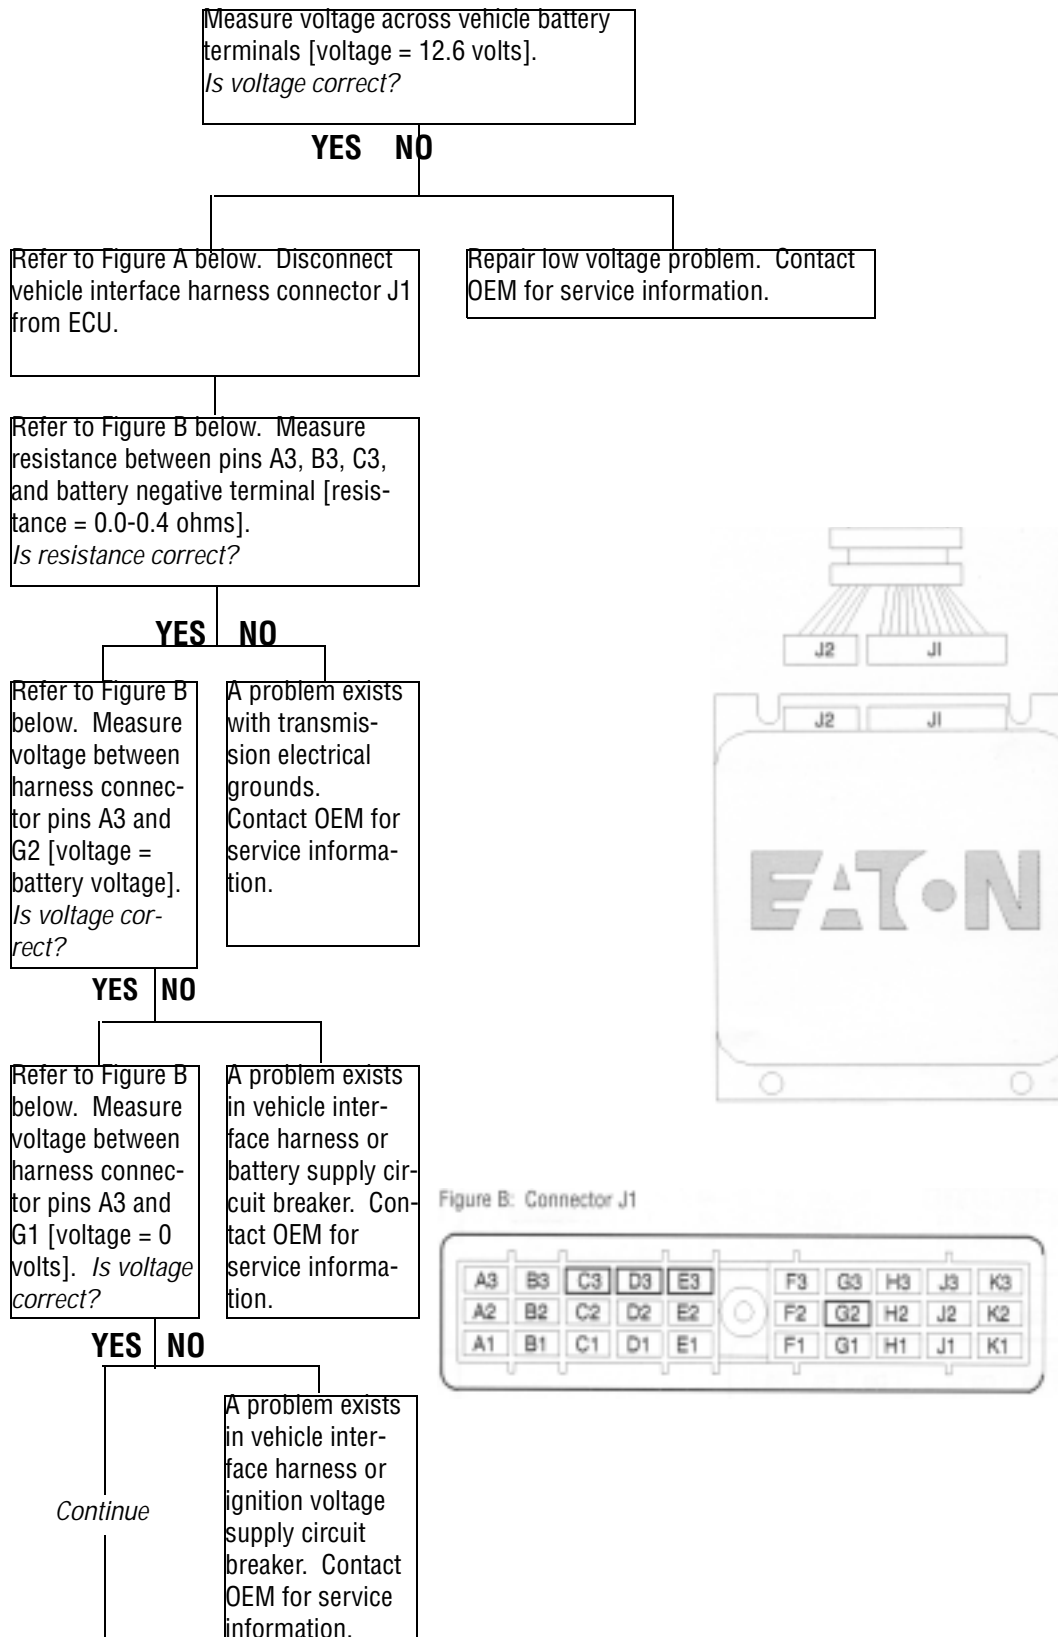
Measure voltage across vehicle battery terminals [voltage = 12.6 volts].
*Is voltage correct?*

YES NO

Refer to Figure A below. Disconnect vehicle interface harness connector J1 from ECU.

Repair low voltage problem. Contact OEM for service information.

Refer to Figure B below. Measure resistance between pins A3, B3, C3, and battery negative terminal [resistance = 0.0-0.4 ohms].
*Is resistance correct?*

YES NO

Refer to Figure B below. Measure voltage between harness connector pins A3 and G2 [voltage = battery voltage]. *Is voltage correct?*

A problem exists with transmission electrical grounds. Contact OEM for service information.

YES NO

Refer to Figure B below. Measure voltage between harness connector pins A3 and G1 [voltage = 0 volts]. *Is voltage correct?*

A problem exists in vehicle interface harness or battery supply circuit breaker. Contact OEM for service information.

YES NO

*Continue*

A problem exists in vehicle interface harness or ignition voltage supply circuit breaker. Contact OEM for service information.

J2 JI
J2 JI
EATON

Figure B: Connector J1

| A3 | B3 | C3 | D3 | E3 | F3 | G3 | H3 | J3 | K3 |
|---|---|---|---|---|---|---|---|---|---|
| A2 | B2 | C2 | D2 | E2 | F2 | G2 | H2 | J2 | K2 |
| A1 | B1 | C1 | D1 | E1 | F1 | G1 | H1 | J1 | K1 |